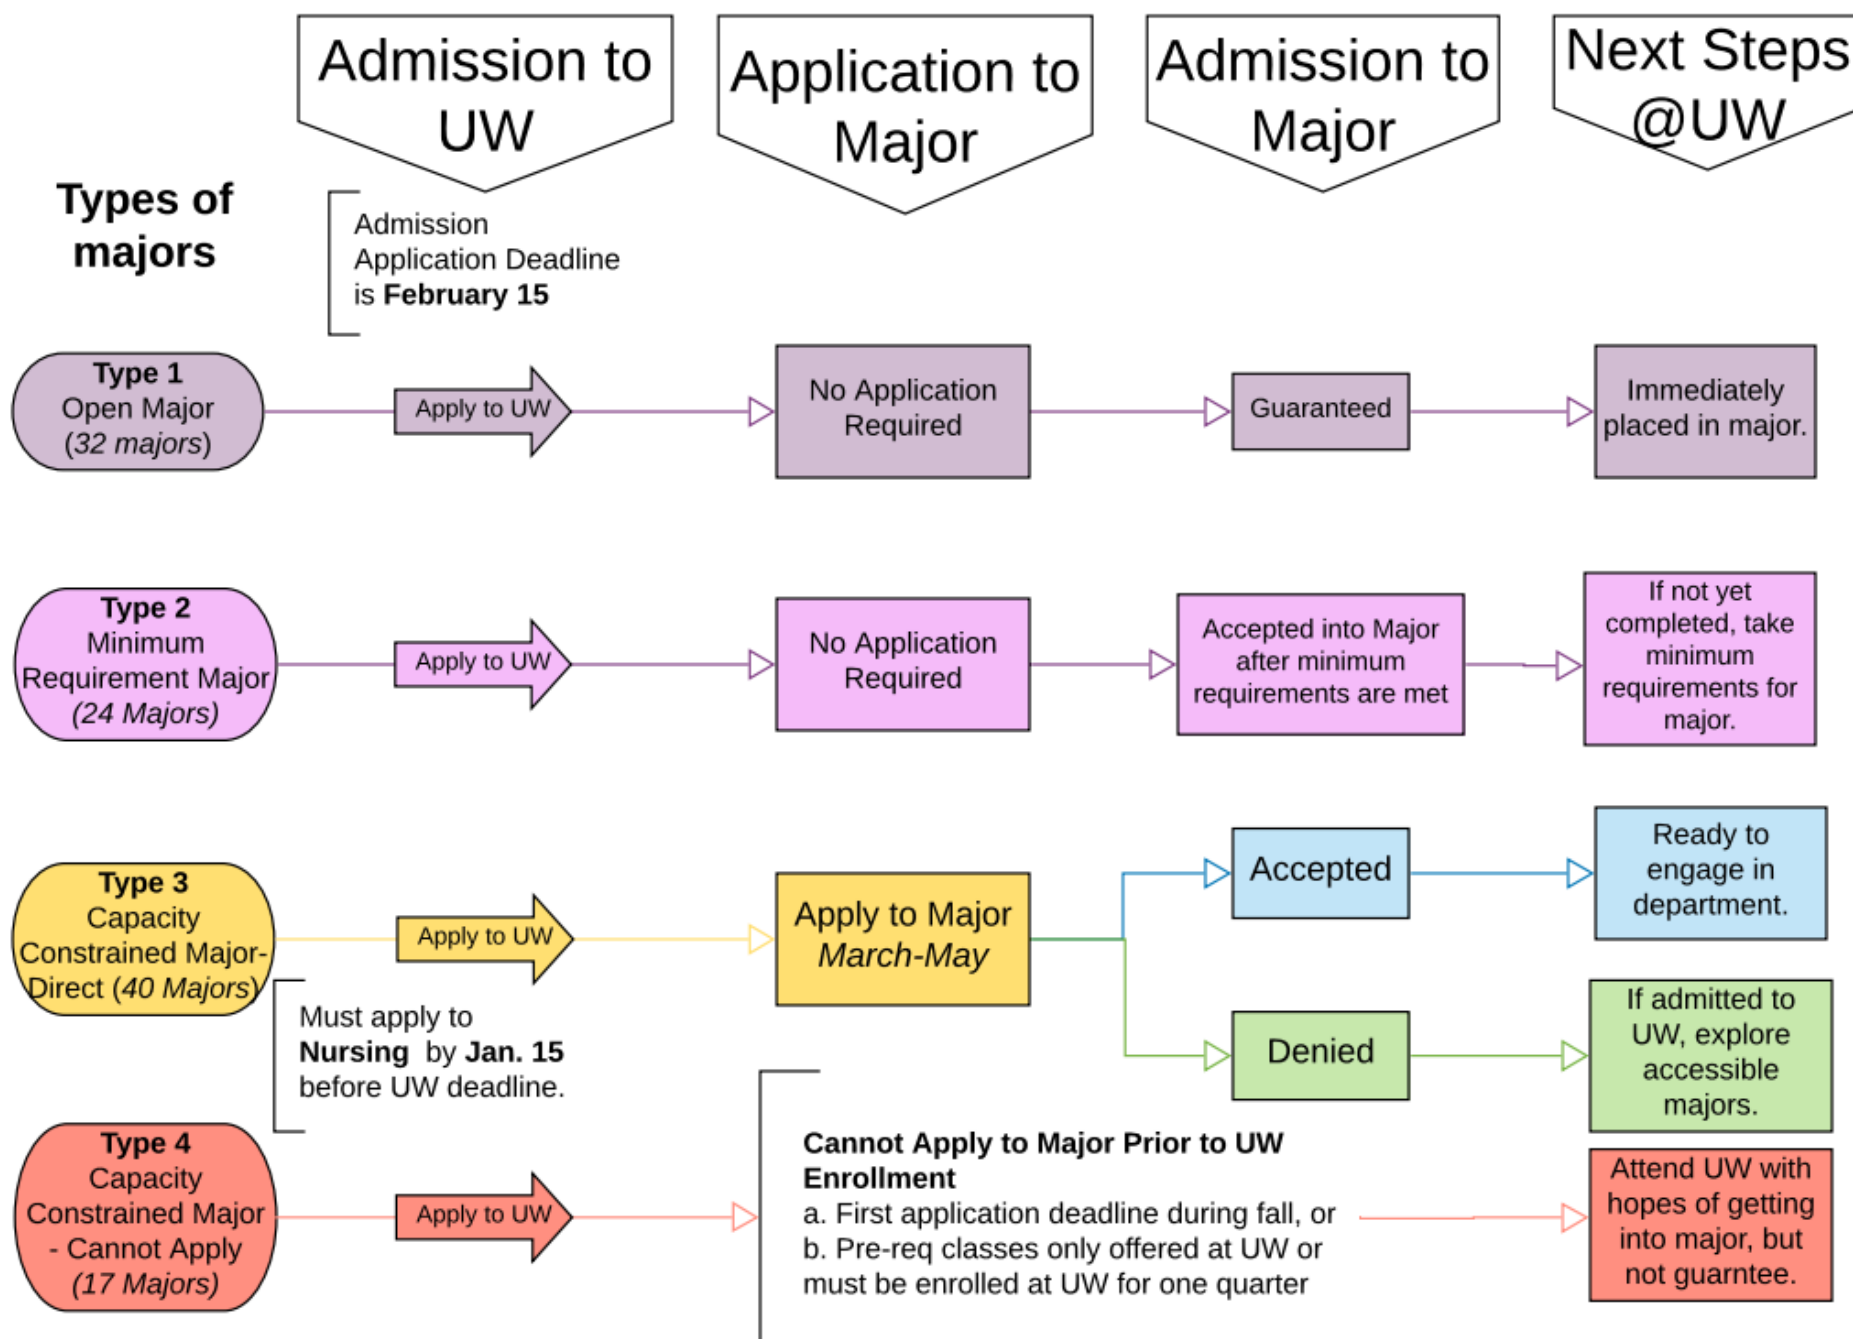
Admission to UW

Application to Major

Admission to Major

Next Steps @UW

Types of majors

Admission Application Deadline is **February 15**

**Type 1**
Open Major
(*32 majors*)

Apply to UW

No Application Required

Guaranteed

Immediately placed in major.

**Type 2**
Minimum Requirement Major
(*24 Majors*)

Apply to UW

No Application Required

Accepted into Major after minimum requirements are met

If not yet completed, take minimum requirements for major.

**Type 3**
Capacity Constrained Major-Direct (*40 Majors*)

Apply to UW

Apply to Major
*March-May*

Accepted

Ready to engage in department.

Denied

If admitted to UW, explore accessible majors.

Must apply to **Nursing** by **Jan. 15** before UW deadline.

**Type 4**
Capacity Constrained Major - Cannot Apply
(*17 Majors*)

Apply to UW

**Cannot Apply to Major Prior to UW Enrollment**
a. First application deadline during fall, or
b. Pre-req classes only offered at UW or must be enrolled at UW for one quarter

Attend UW with hopes of getting into major, but not guarntee.